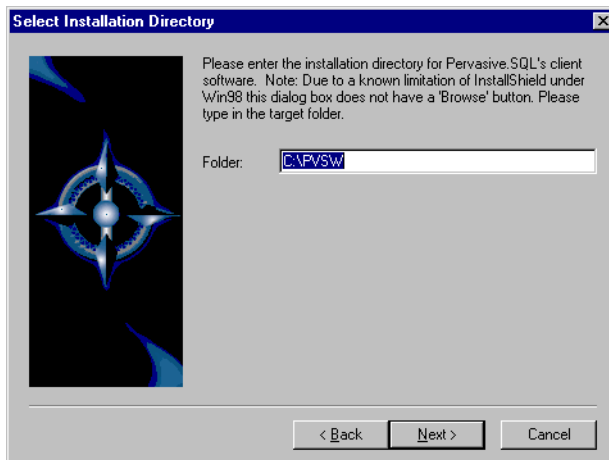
Select Installation Directory

Please enter the installation directory for Pervasive.SQL's client software. Note: Due to a known limitation of InstallShield under Win98 this dialog box does not have a 'Browse' button. Please type in the target folder.

Folder: C:\PVSW

< Back
Next >
Cancel